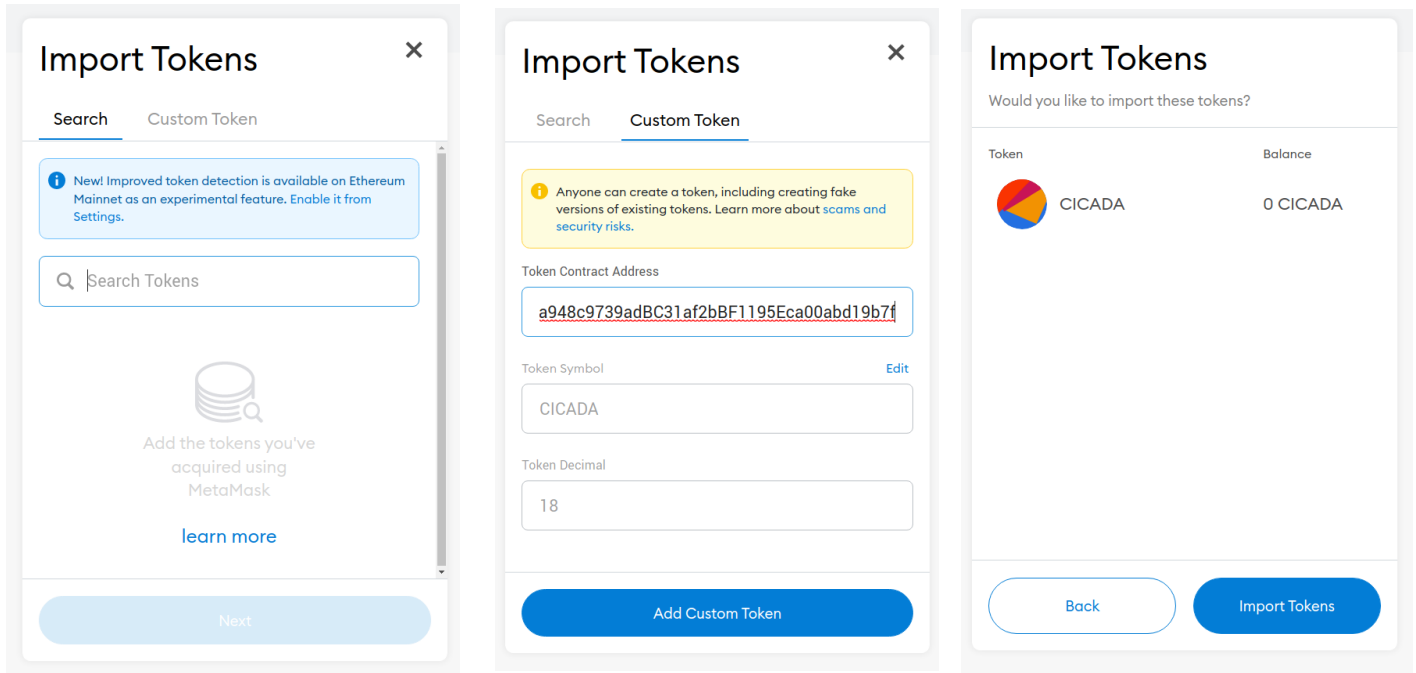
Import Tokens

Search Custom Token

New! Improved token detection is available on Ethereum Mainnet as an experimental feature. Enable it from Settings.

Search Tokens

Add the tokens you've acquired using MetaMask

learn more

Next

Import Tokens

Search Custom Token

Anyone can create a token, including creating fake versions of existing tokens. Learn more about scams and security risks.

Token Contract Address

a948c9739adBC31af2bBF1195Eca00abd19b7f

Token Symbol Edit

CICADA

Token Decimal

18

Add Custom Token

Import Tokens

Would you like to import these tokens?

| Token | Balance |
|---|---|
| CICADA | 0 CICADA |

Back Import Tokens